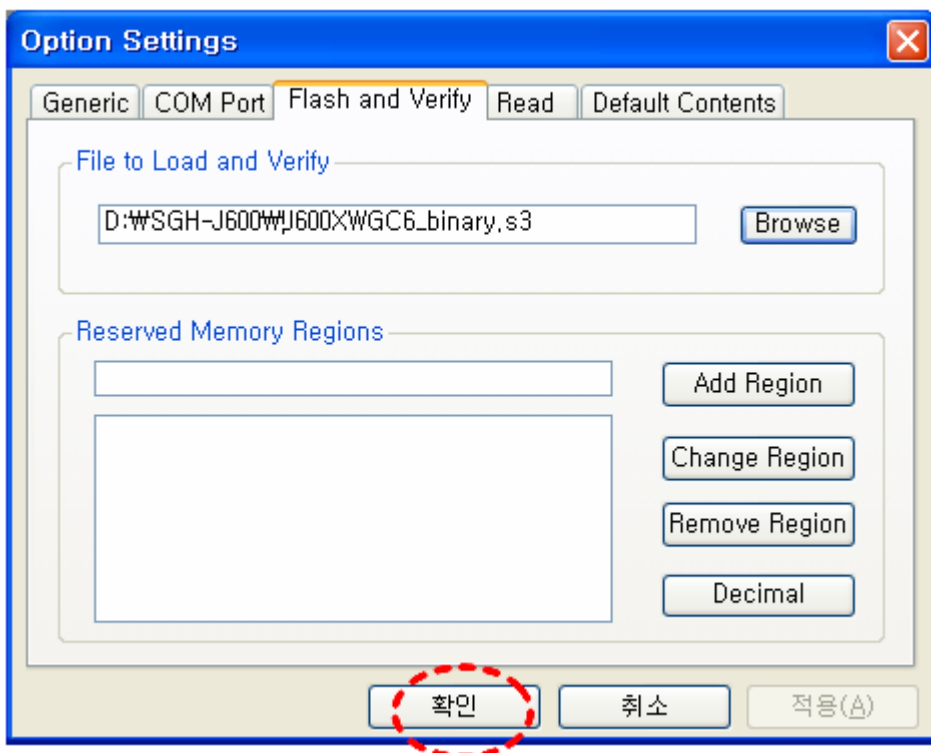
Option Settings

Generic | COM Port | Flash and Verify | Read | Default Contents

File to Load and Verify

D:₩SGH-J600₩J600XWGC6_binary.s3

Browse

Reserved Memory Regions

Add Region

Change Region

Remove Region

Decimal

확인 취소 적용(A)